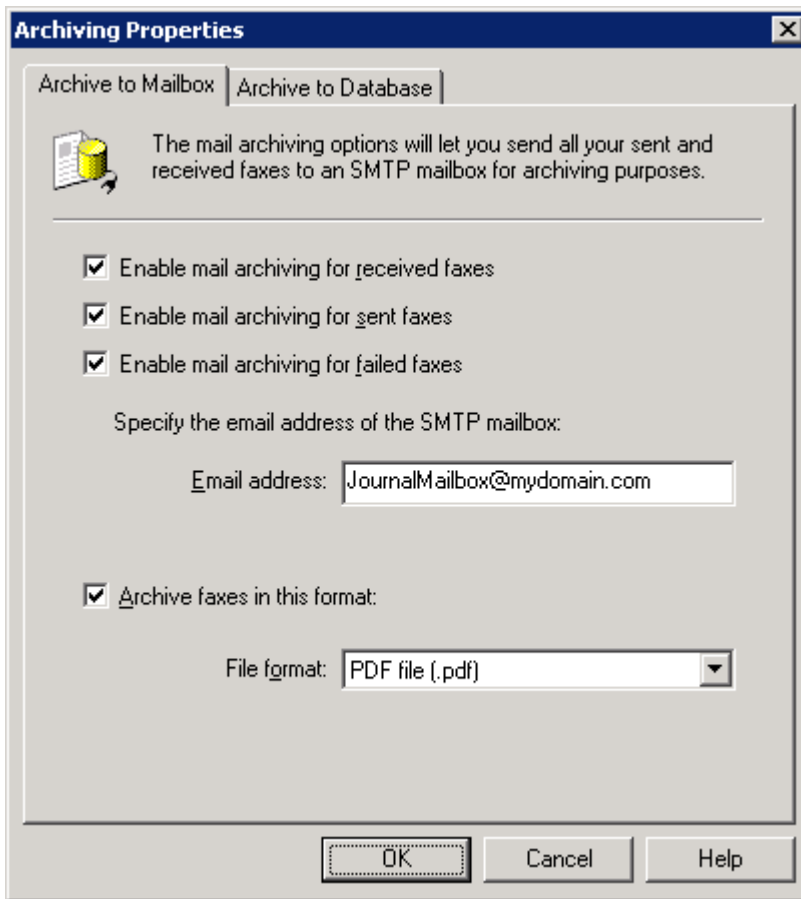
Archiving Properties

Archive to Mailbox | Archive to Database

The mail archiving options will let you send all your sent and received faxes to an SMTP mailbox for archiving purposes.

☑ Enable mail archiving for received faxes

☑ Enable mail archiving for sent faxes

☑ Enable mail archiving for failed faxes

Specify the email address of the SMTP mailbox:

Email address: JournalMailbox@mydomain.com

☑ Archive faxes in this format:

File format: PDF file (.pdf)

OK | Cancel | Help